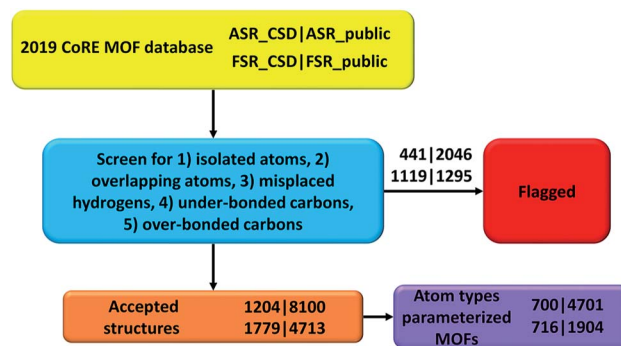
2019 CoRE MOF database

ASR_CSD|ASR_public
FSR_CSD|FSR_public

Screen for 1) isolated atoms, 2) overlapping atoms, 3) misplaced hydrogens, 4) under-bonded carbons, 5) over-bonded carbons

441|2046
1119|1295

Flagged

Accepted structures

1204|8100
1779|4713

Atom types parameterized MOFs

700|4701
716|1904